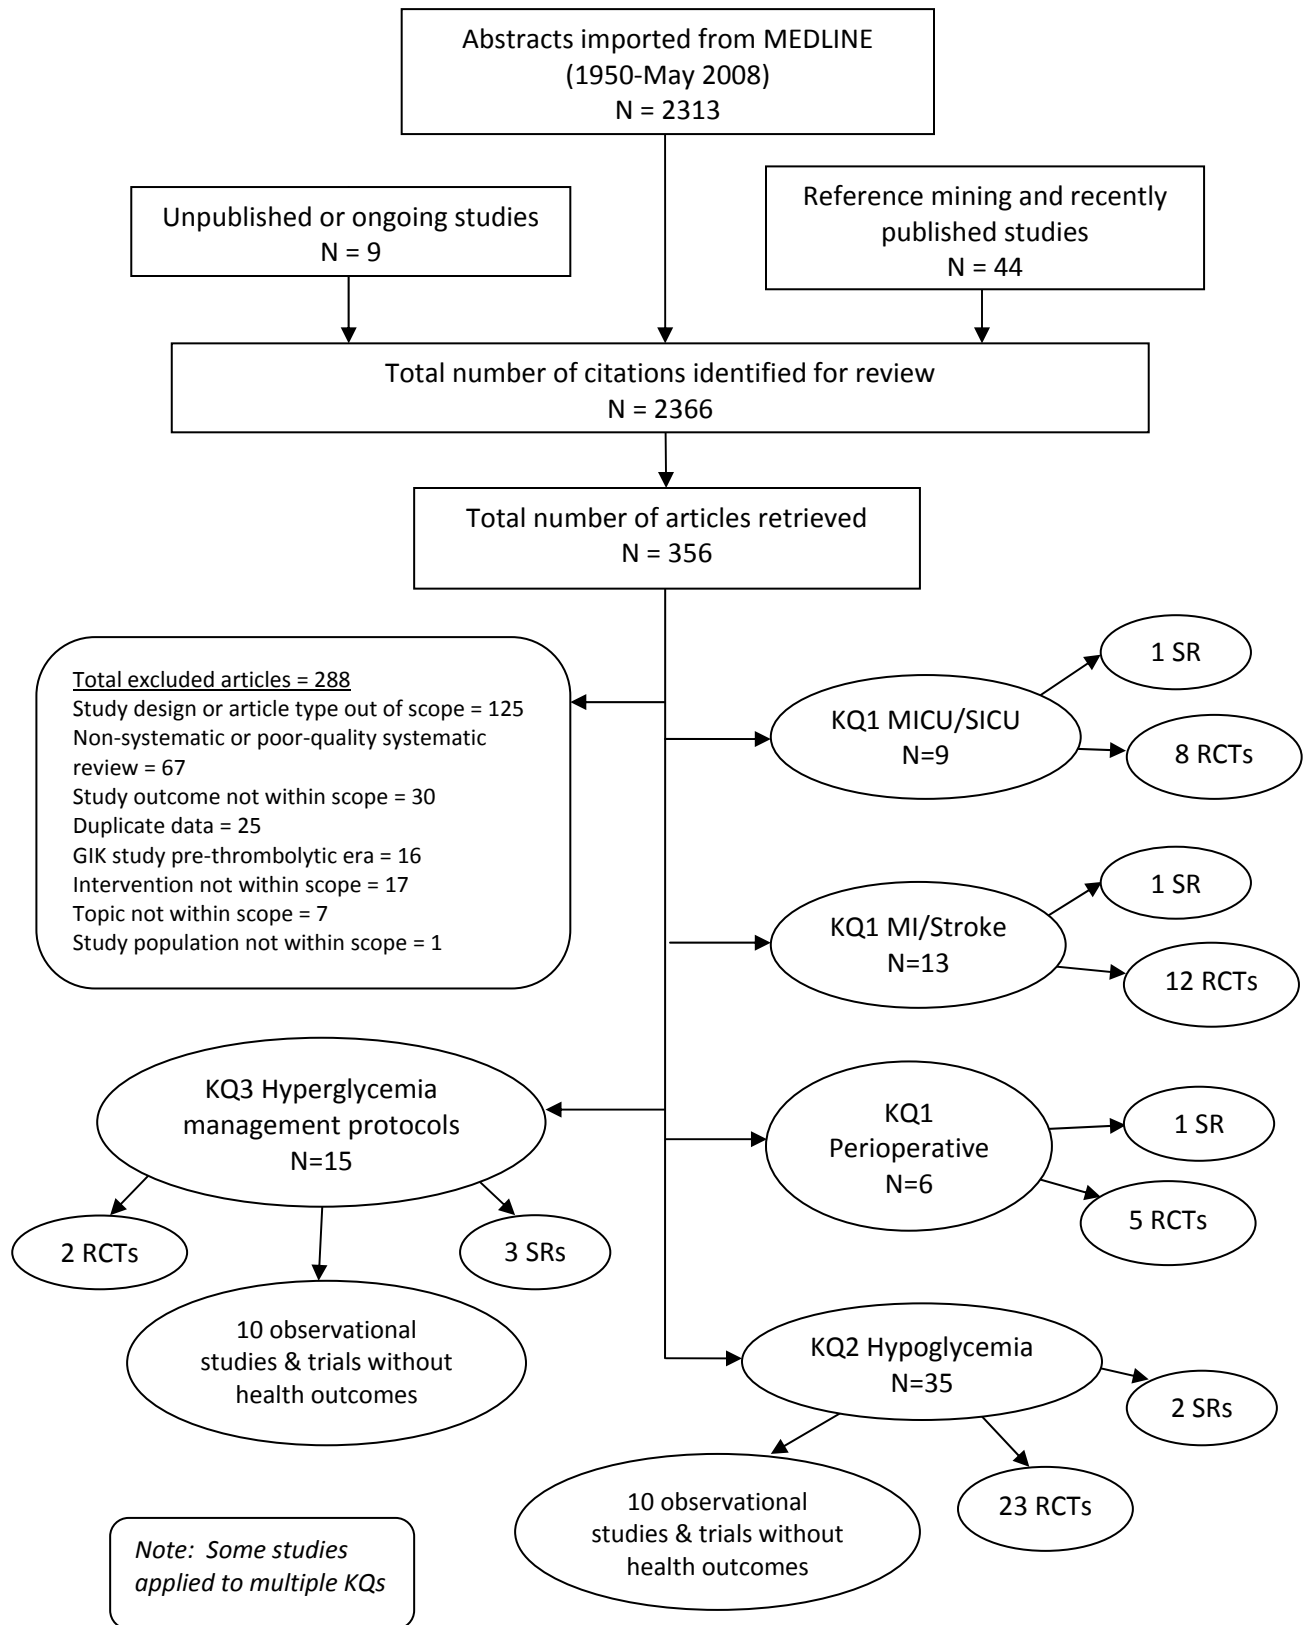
Abstracts imported from MEDLINE
(1950-May 2008)
N = 2313

Unpublished or ongoing studies
N = 9

Reference mining and recently published studies
N = 44

Total number of citations identified for review
N = 2366

Total number of articles retrieved
N = 356

Total excluded articles = 288
Study design or article type out of scope = 125
Non-systematic or poor-quality systematic review = 67
Study outcome not within scope = 30
Duplicate data = 25
GIK study pre-thrombolytic era = 16
Intervention not within scope = 17
Topic not within scope = 7
Study population not within scope = 1

KQ1 MICU/SICU
N=9

1 SR

8 RCTs

KQ1 MI/Stroke
N=13

1 SR

12 RCTs

KQ3 Hyperglycemia management protocols
N=15

2 RCTs

3 SRs

10 observational studies & trials without health outcomes

KQ1 Perioperative
N=6

1 SR

5 RCTs

KQ2 Hypoglycemia
N=35

2 SRs

10 observational studies & trials without health outcomes

23 RCTs

Note: Some studies applied to multiple KQs